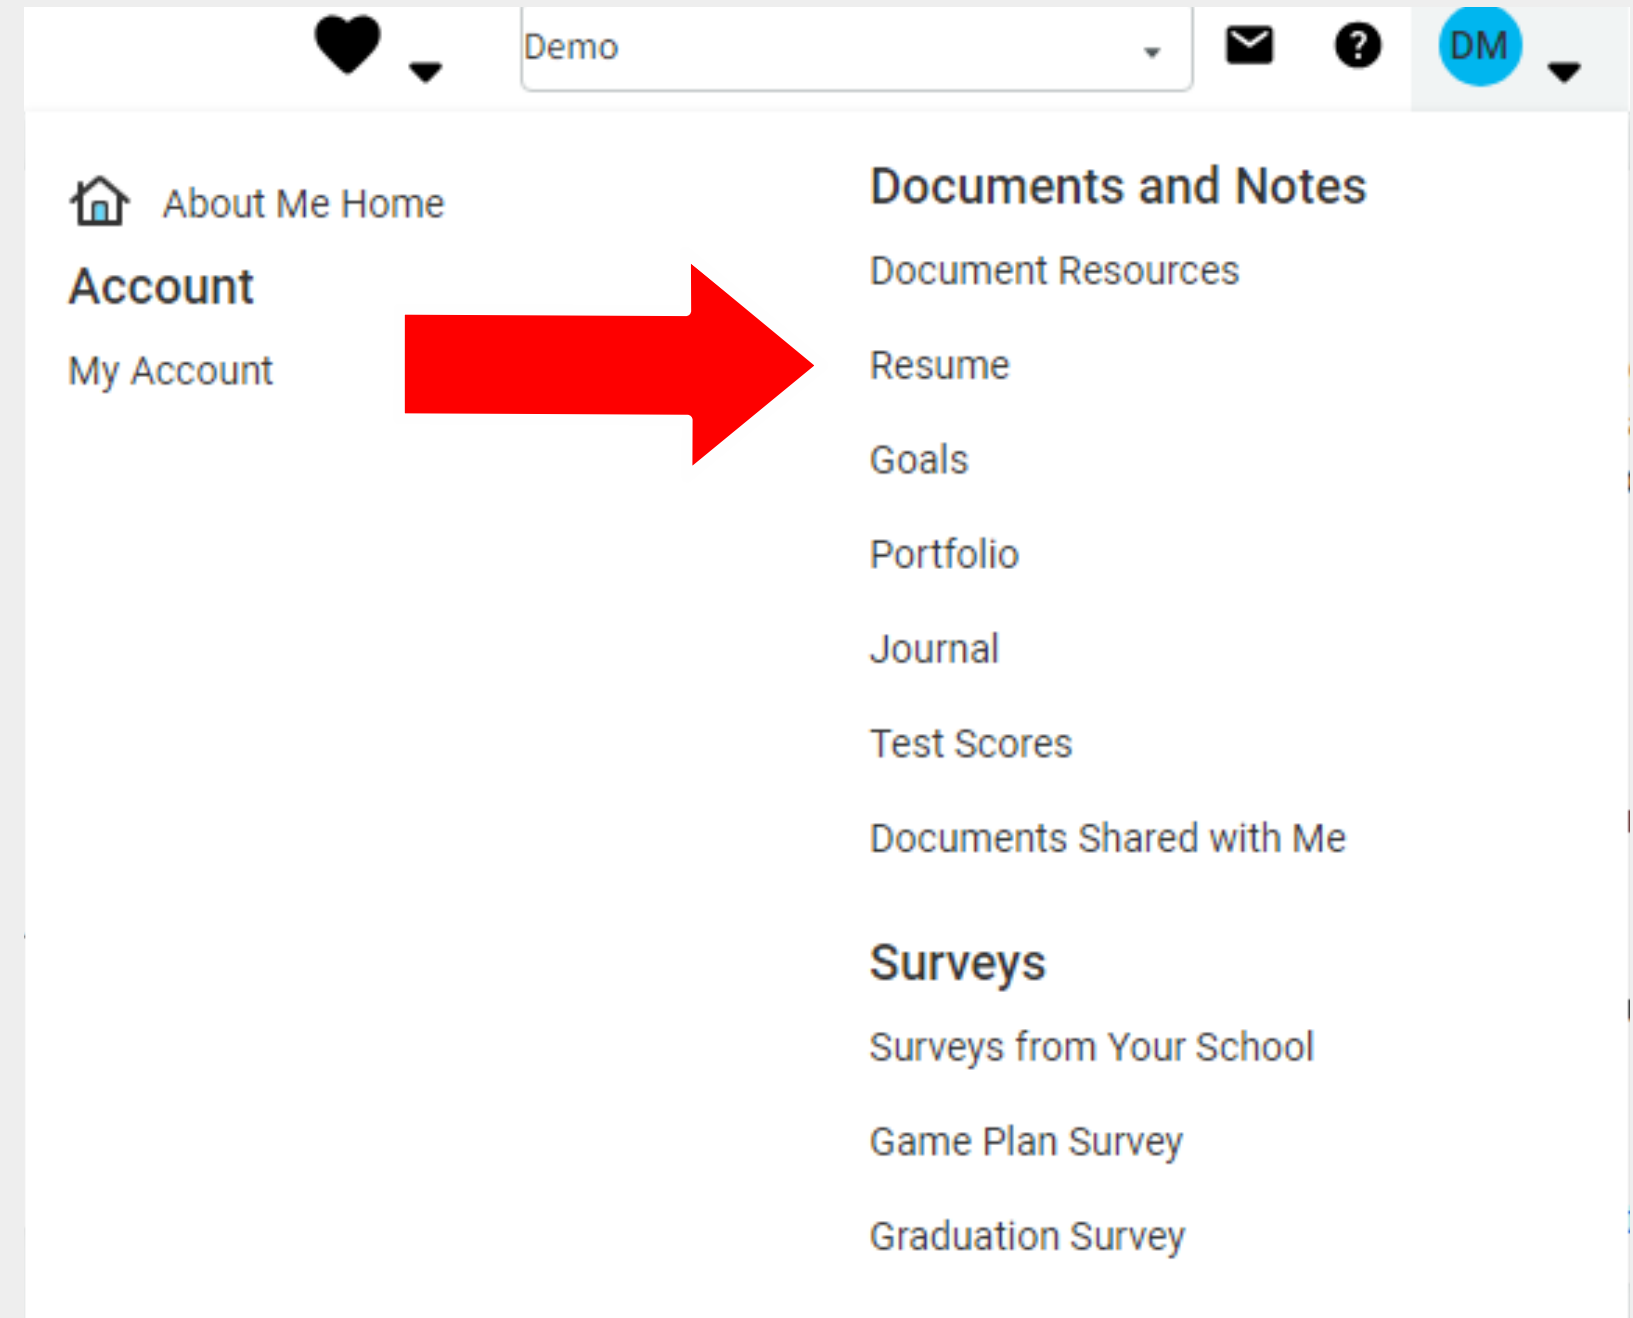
Demo

DM

About Me Home

Account

My Account

Documents and Notes

Document Resources

Resume

Goals

Portfolio

Journal

Test Scores

Documents Shared with Me

Surveys

Surveys from Your School

Game Plan Survey

Graduation Survey